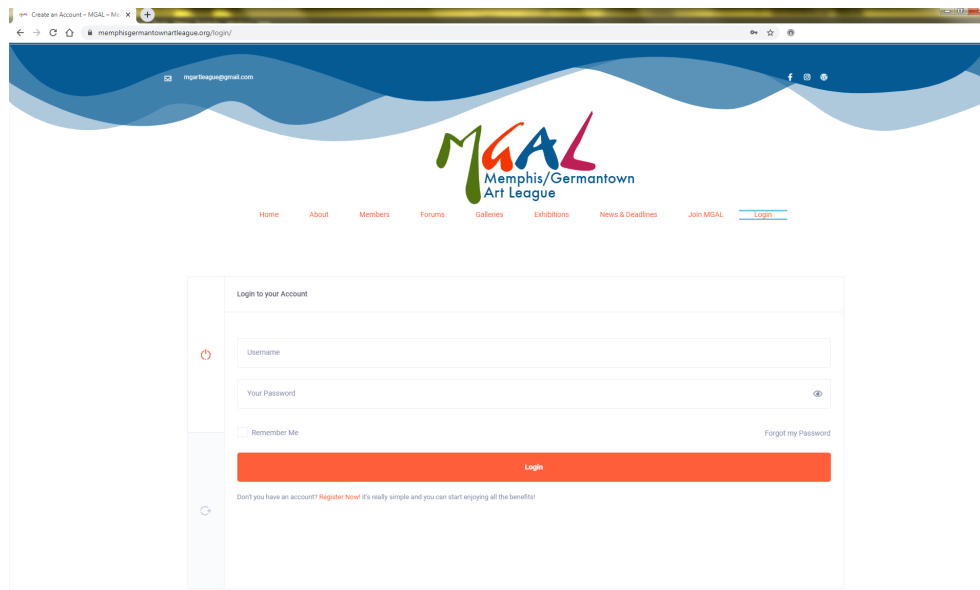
Create an Account – MGAL – Me

memphisgermantownartleague.org/login/

mgartleague@gmail.com

MGAL
Memphis/Germantown
Art League

Home About Members Forums Galleries Exhibitions News & Deadlines Join MGAL Login

Login to your Account

Username

Your Password

Remember Me

Forgot my Password

Login

Don't you have an account? Register Now! it's really simple and you can start enjoying all the benefits!